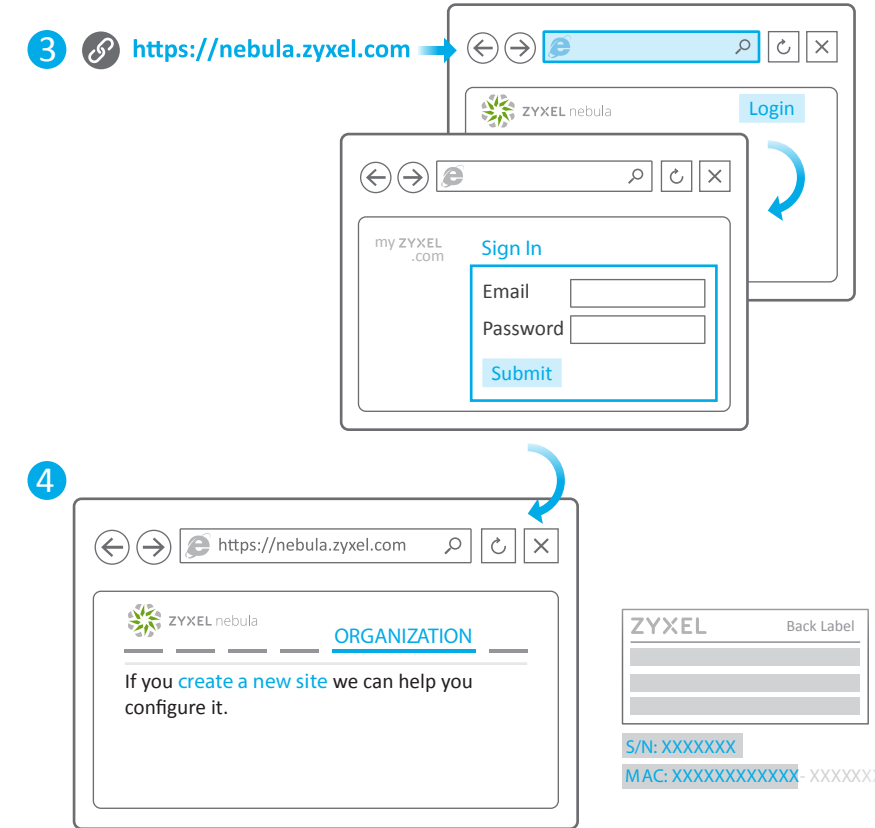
3 https://nebula.zyxel.com

ZYXEL nebula Login

my ZYXEL .com

Sign In

Email

Password

Submit

4

https://nebula.zyxel.com

ZYXEL nebula

ORGANIZATION

If you create a new site we can help you configure it.

ZYXEL Back Label

S/N: XXXXXXX

MAC: XXXXXXXXXXXX- XXXXXX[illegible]